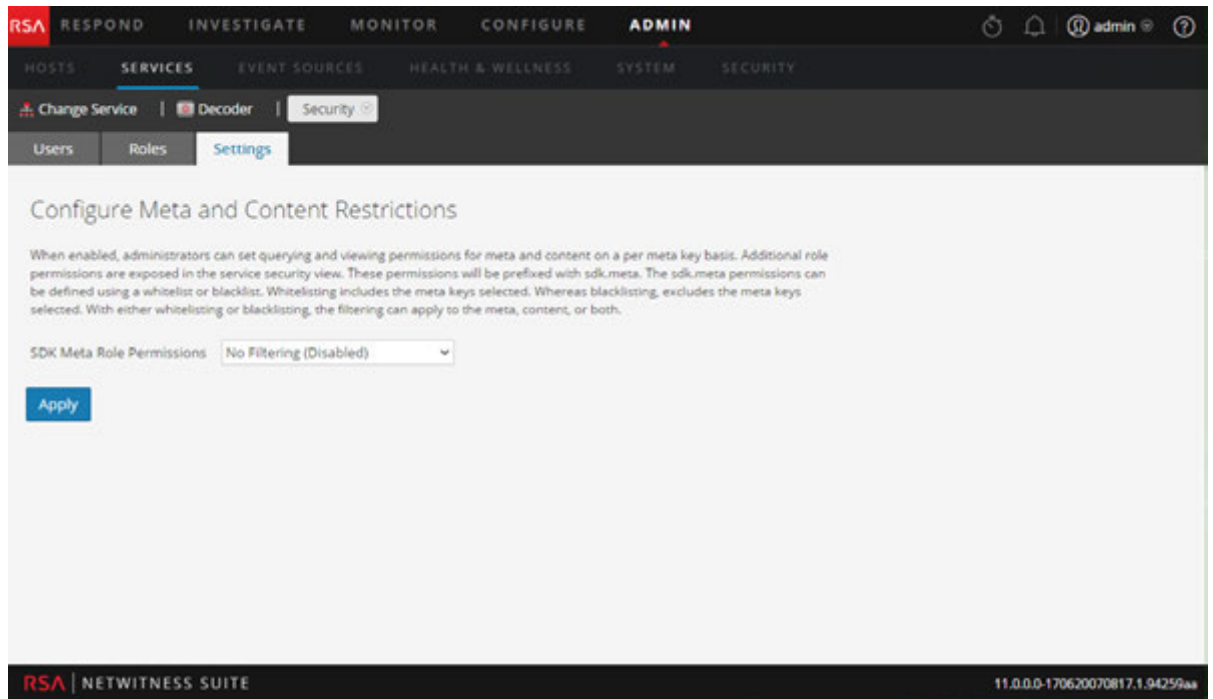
RSA RESPOND INVESTIGATE MONITOR CONFIGURE ADMIN admin

HOSTS SERVICES EVENT SOURCES HEALTH & WELLNESS SYSTEM SECURITY

Change Service | Decoder | Security

Users Roles Settings

Configure Meta and Content Restrictions

When enabled, administrators can set querying and viewing permissions for meta and content on a per meta key basis. Additional role permissions are exposed in the service security view. These permissions will be prefixed with sdk.meta. The sdk.meta permissions can be defined using a whitelist or blacklist. Whitelisting includes the meta keys selected. Whereas blacklisting, excludes the meta keys selected. With either whitelisting or blacklisting, the filtering can apply to the meta, content, or both.

SDK Meta Role Permissions No Filtering (Disabled)

Apply

RSA | NETWITNESS SUITE

11.0.0.0-170620070817.1.94259aa